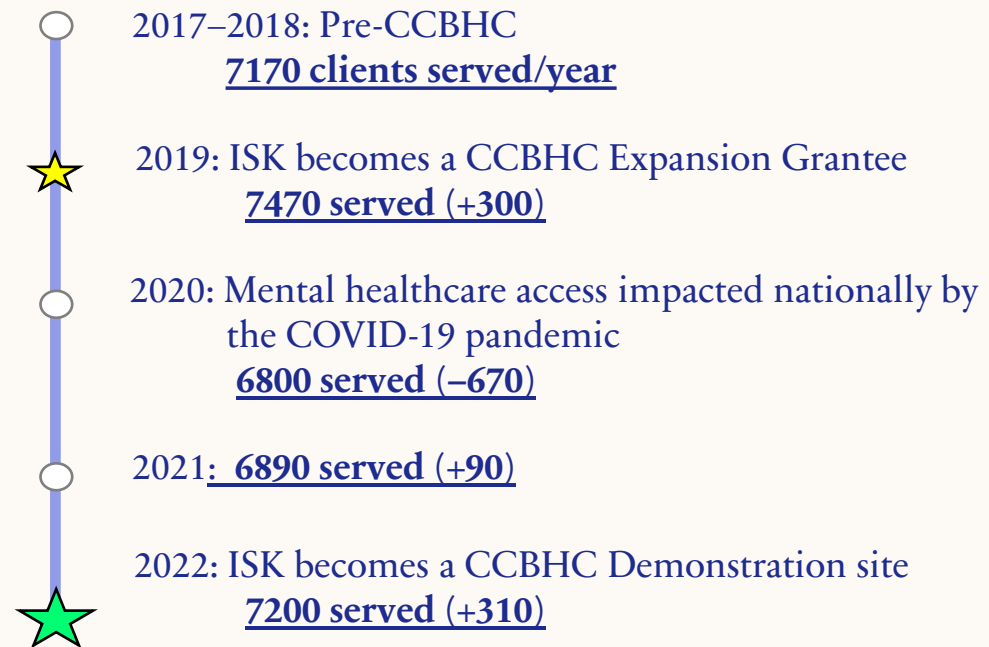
2017–2018: Pre-CCBHC
7170 clients served/year

2019: ISK becomes a CCBHC Expansion Grantee
7470 served (+300)

2020: Mental healthcare access impacted nationally by the COVID-19 pandemic
6800 served (–670)

2021: 6890 served (+90)

2022: ISK becomes a CCBHC Demonstration site
7200 served (+310)